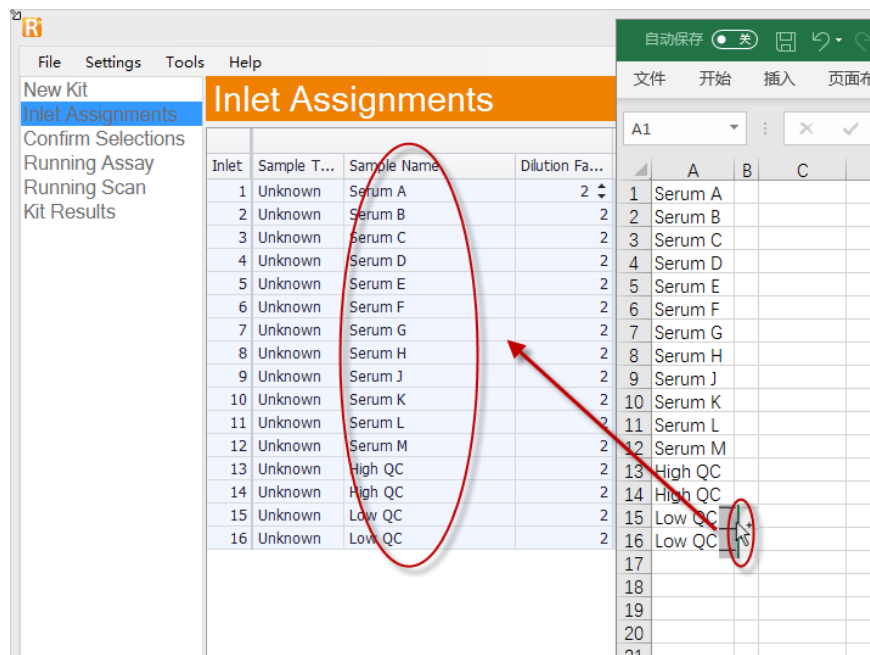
File Settings Tools Help

New Kit
Inlet Assignments
Confirm Selections
Running Assay
Running Scan
Kit Results

Inlet Assignments

| Inlet | Sample T... | Sample Name | Dilution Fa... |
|---|---|---|---|
| 1 | Unknown | Serum A | 2 |
| 2 | Unknown | Serum B | 2 |
| 3 | Unknown | Serum C | 2 |
| 4 | Unknown | Serum D | 2 |
| 5 | Unknown | Serum E | 2 |
| 6 | Unknown | Serum F | 2 |
| 7 | Unknown | Serum G | 2 |
| 8 | Unknown | Serum H | 2 |
| 9 | Unknown | Serum J | 2 |
| 10 | Unknown | Serum K | 2 |
| 11 | Unknown | Serum L | 2 |
| 12 | Unknown | Serum M | 2 |
| 13 | Unknown | High QC | 2 |
| 14 | Unknown | High QC | 2 |
| 15 | Unknown | Low QC | 2 |
| 16 | Unknown | Low QC | 2 |

自动保存 关
文件 开始 插入 页面布
A1

| | A | B | C |
|---|---|---|---|
| 1 | Serum A | | |
| 2 | Serum B | | |
| 3 | Serum C | | |
| 4 | Serum D | | |
| 5 | Serum E | | |
| 6 | Serum F | | |
| 7 | Serum G | | |
| 8 | Serum H | | |
| 9 | Serum J | | |
| 10 | Serum K | | |
| 11 | Serum L | | |
| 12 | Serum M | | |
| 13 | High QC | | |
| 14 | High QC | | |
| 15 | Low QC | | |
| 16 | Low QC | | |
| 17 | | | |
| 18 | | | |
| 19 | | | |
| 20 | | | |
| 21 | | | |